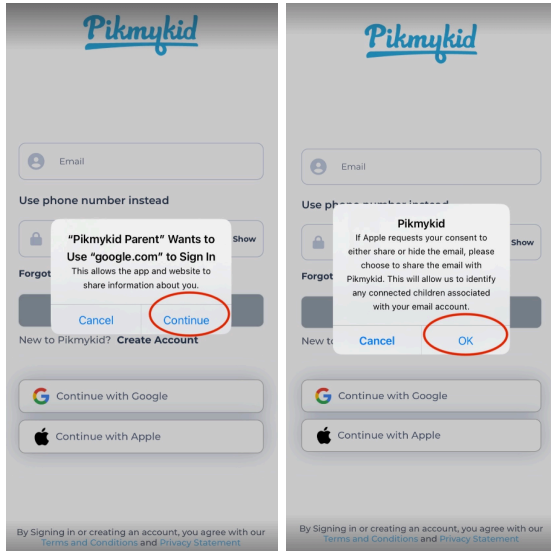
Pikmykid

Email

Use phone number instead

Show

Forgot

"Pikmykid Parent" Wants to Use "google.com" to Sign In

This allows the app and website to share information about you.

Cancel

Continue

New to Pikmykid? Create Account

Continue with Google

Continue with Apple

By Signing in or creating an account, you agree with our Terms and Conditions and Privacy Statement

Pikmykid

Email

Use phone number instead

Show

Forgot

Pikmykid

If Apple requests your consent to either share or hide the email, please choose to share the email with Pikmykid. This will allow us to identify any connected children associated with your email account.

Cancel

OK

New to

Continue with Google

Continue with Apple

By Signing in or creating an account, you agree with our Terms and Conditions and Privacy Statement